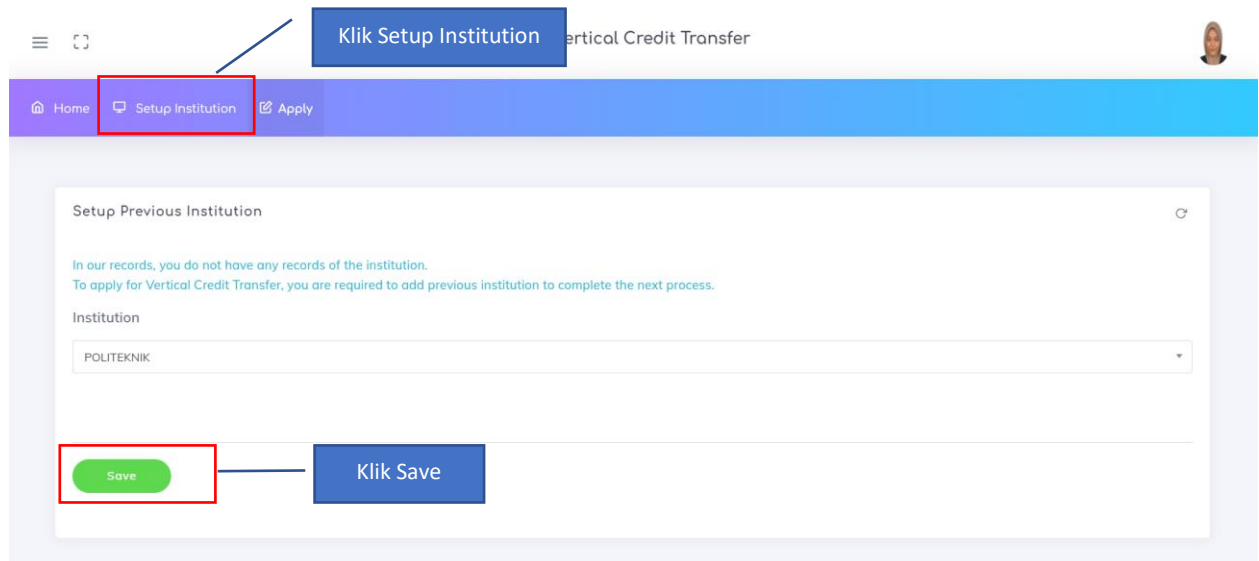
Klik Setup Institution

ertical Credit Transfer

Home Setup Institution Apply

Setup Previous Institution

In our records, you do not have any records of the institution.
To apply for Vertical Credit Transfer, you are required to add previous institution to complete the next process.

Institution

POLITEKNIK

Save

Klik Save